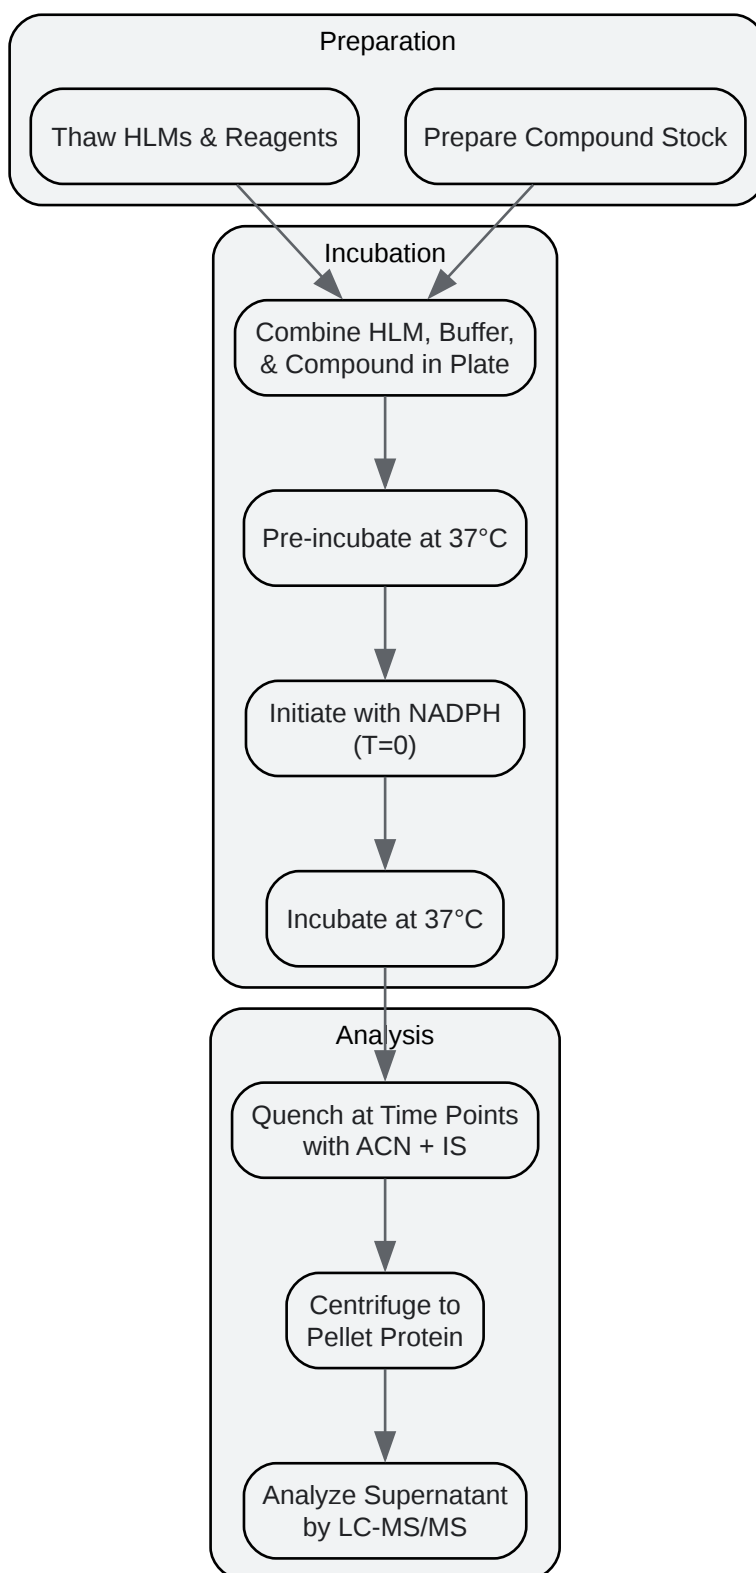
Preparation

Thaw HLMs & Reagents

Prepare Compound Stock

Incubation

Combine HLM, Buffer, & Compound in Plate

Pre-incubate at 37°C

Initiate with NADPH (T=0)

Incubate at 37°C

Analysis

Quench at Time Points with ACN + IS

Centrifuge to Pellet Protein

Analyze Supernatant by LC-MS/MS